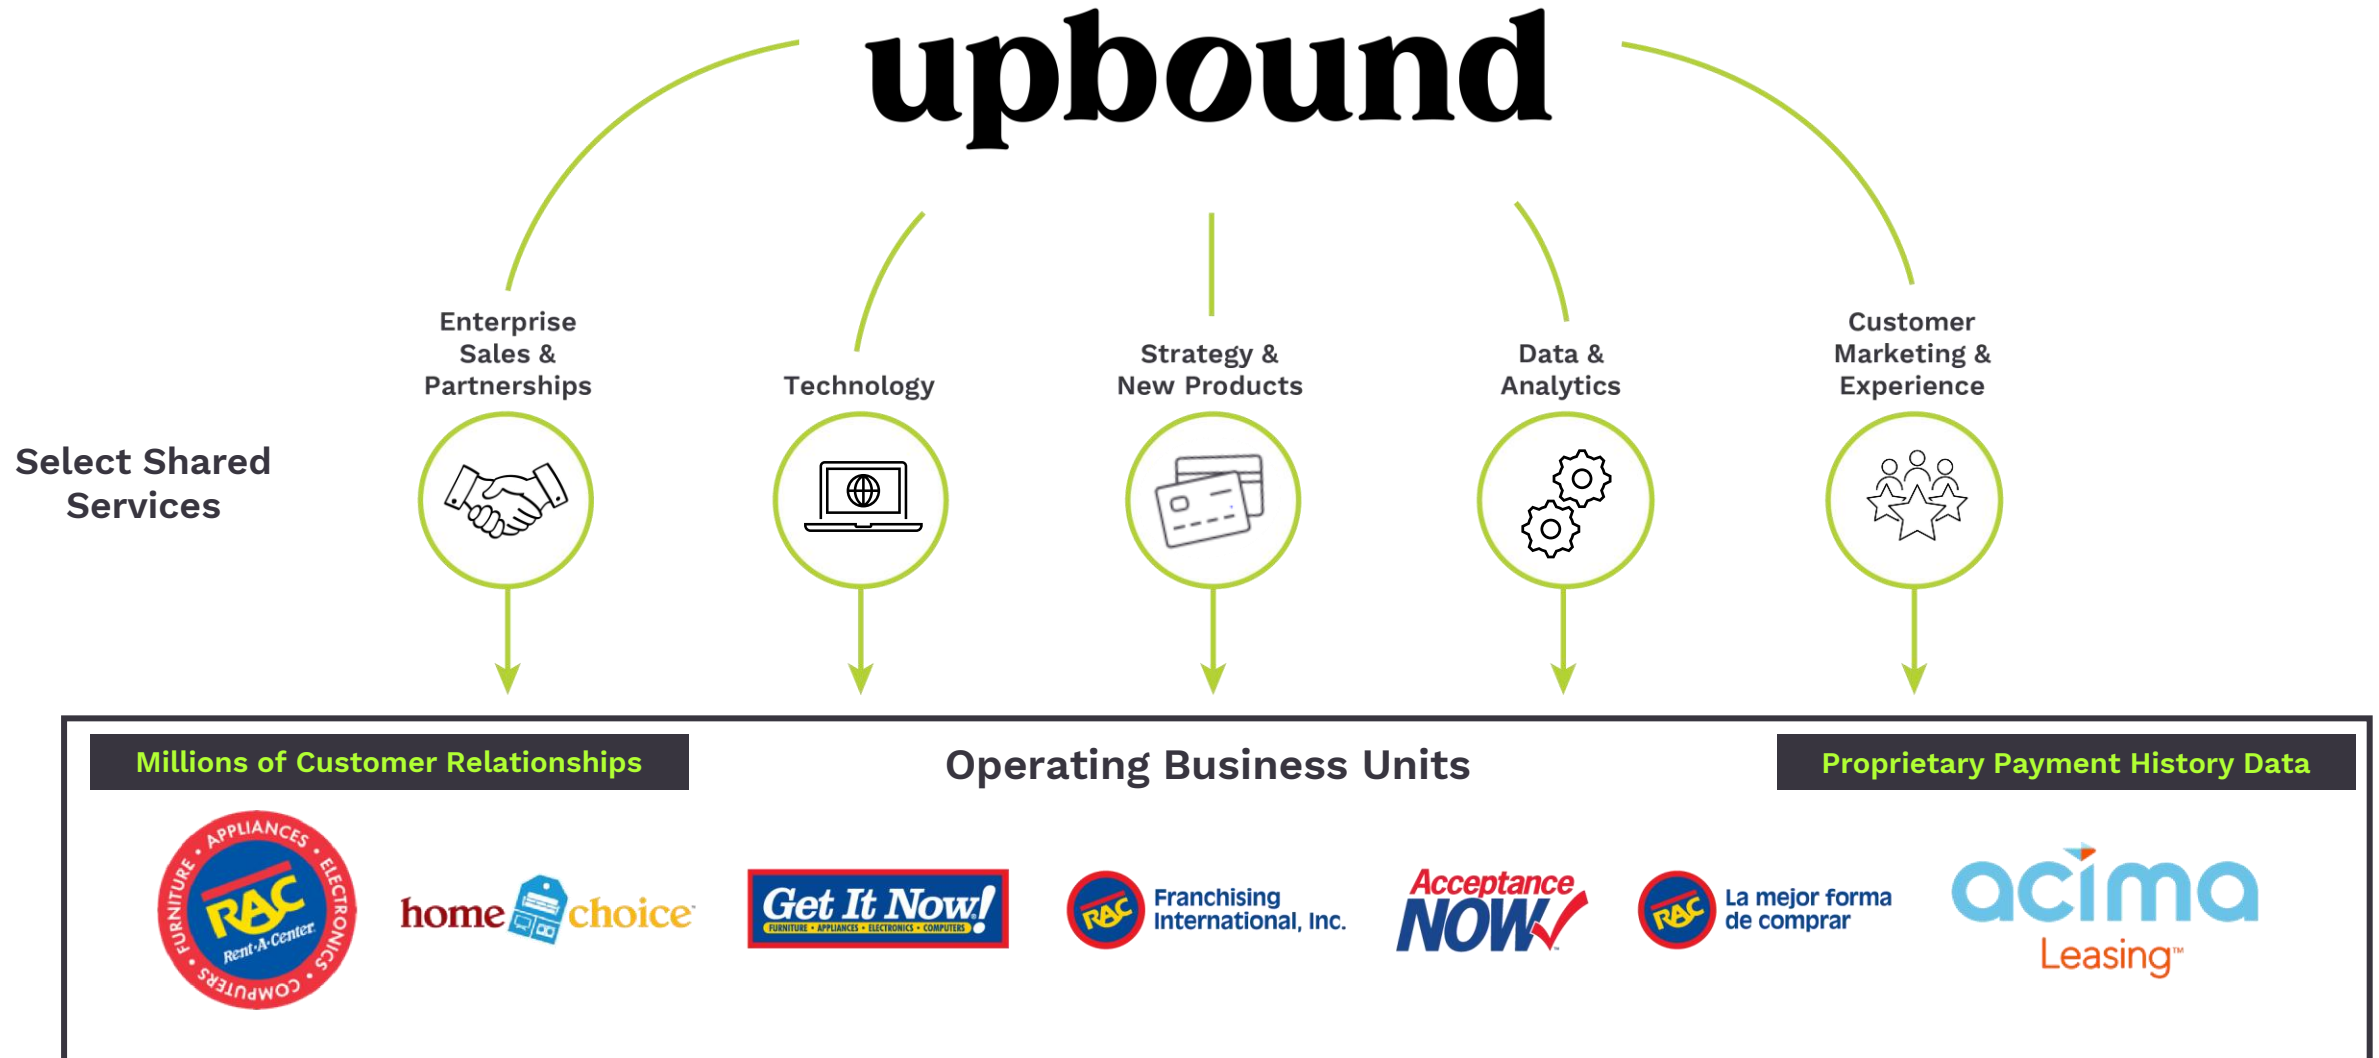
upbound

Select Shared Services

Enterprise Sales & Partnerships

Technology

Strategy & New Products

Data & Analytics

Customer Marketing & Experience

Millions of Customer Relationships

Operating Business Units

Proprietary Payment History Data

APPLIANCES • ELECTRONICS • COMPUTERS • FURNITURE • RAC Rent-A-Center

home choice

Get It Now! FURNITURE • APPLIANCES • ELECTRONICS • COMPUTERS

RAC Franchising International, Inc.

Acceptance NOW

RAC La mejor forma de comprar

acima Leasing™